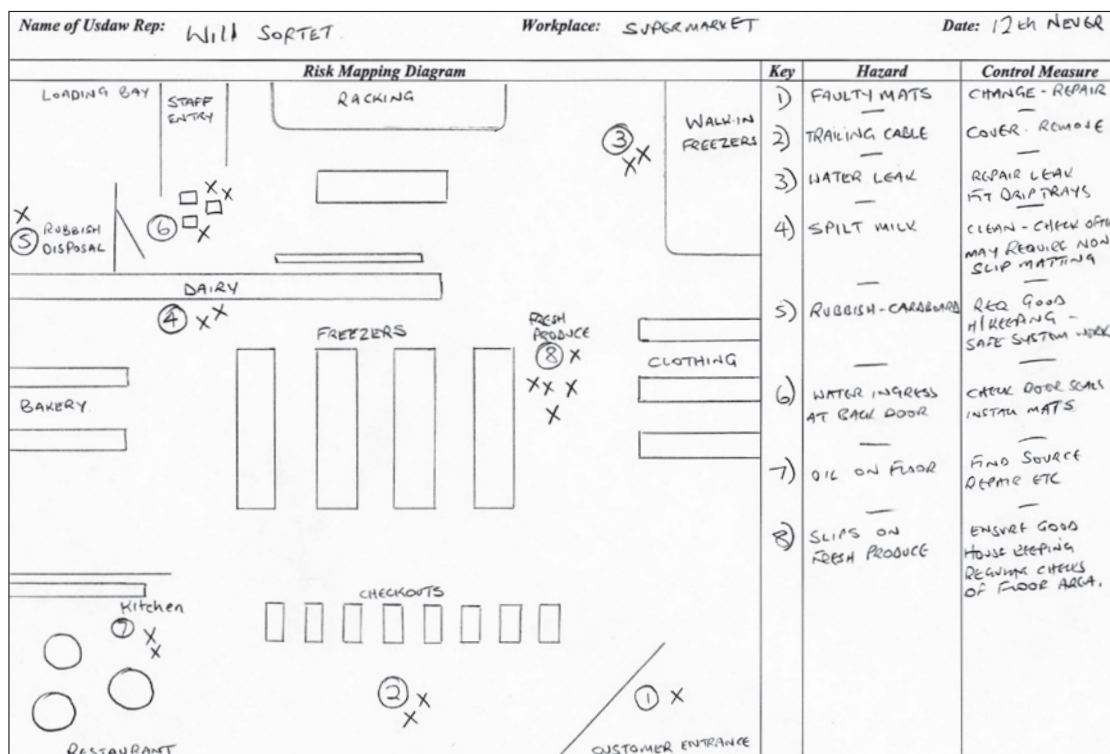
Name of Usdaw Rep: WILL SORTET   Workplace: SUPERMARKET   Date: 12th NEVER

Risk Mapping Diagram

LOADING BAY
STAFF ENTRY
RACKING
WALK-IN FREEZERS
③
RUBBISH ⑤ DISPOSAL
⑥
DAIRY
④
FREEZERS
FRESH PRODUCE ⑧
CLOTHING
BAKERY
CHECKOUTS
Kitchen ⑦
②
①
RESTAURANT
CUSTOMER ENTRANCE

| Key | Hazard | Control Measure |
|---|---|---|
| 1) | FAULTY MATS | CHANGE - REPAIR |
| 2) | TRAILING CABLE | COVER. REMOVE |
| 3) | WATER LEAK | REPAIR LEAK FIT DRIP TRAYS |
| 4) | SPILT MILK | CLEAN - CHECK OFTEN MAY REQUIRE NON SLIP MATTING |
| 5) | RUBBISH - CARDBOARD | REQ GOOD H/KEEPING - SAFE SYSTEM WORK |
| 6) | WATER INGRESS AT BACK DOOR | CHECK DOOR SEALS INSTALL MATS |
| 7) | OIL ON FLOOR | FIND SOURCE REPAIR ETC |
| 8) | SLIPS ON FRESH PRODUCE | ENSURE GOOD HOUSE KEEPING REGULAR CHECKS OF FLOOR AREA. |